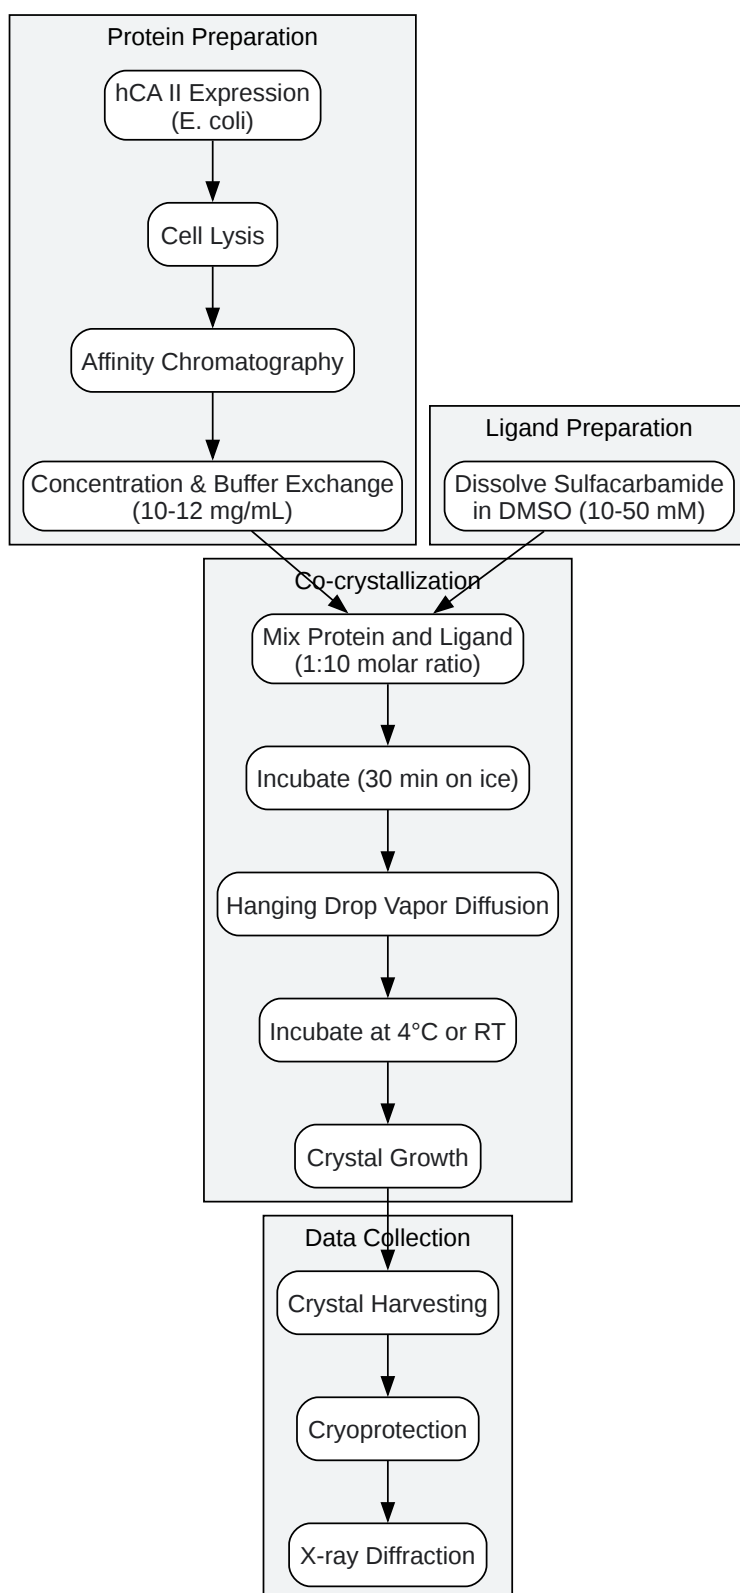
Protein Preparation

hCA II Expression (E. coli)

Cell Lysis

Affinity Chromatography

Concentration & Buffer Exchange (10-12 mg/mL)

Ligand Preparation

Dissolve Sulfacarbamide in DMSO (10-50 mM)

Co-crystallization

Mix Protein and Ligand (1:10 molar ratio)

Incubate (30 min on ice)

Hanging Drop Vapor Diffusion

Incubate at 4°C or RT

Crystal Growth

Data Collection

Crystal Harvesting

Cryoprotection

X-ray Diffraction